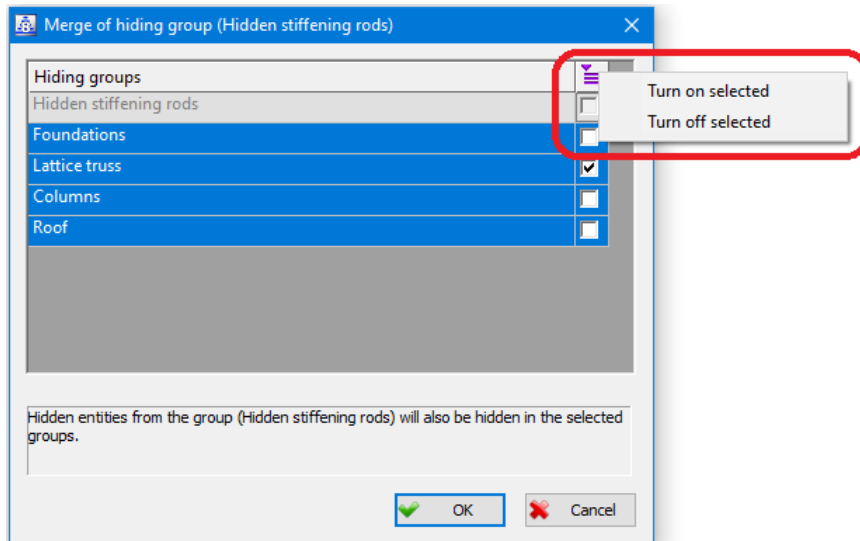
Merge of hiding group (Hidden stiffening rods)

| Hiding groups | |
|---|---|
| Hidden stiffening rods | |
| Foundations | |
| Lattice truss | ✔ |
| Columns | |
| Roof | |

Turn on selected
Turn off selected

Hidden entities from the group (Hidden stiffening rods) will also be hidden in the selected groups.

OK
Cancel